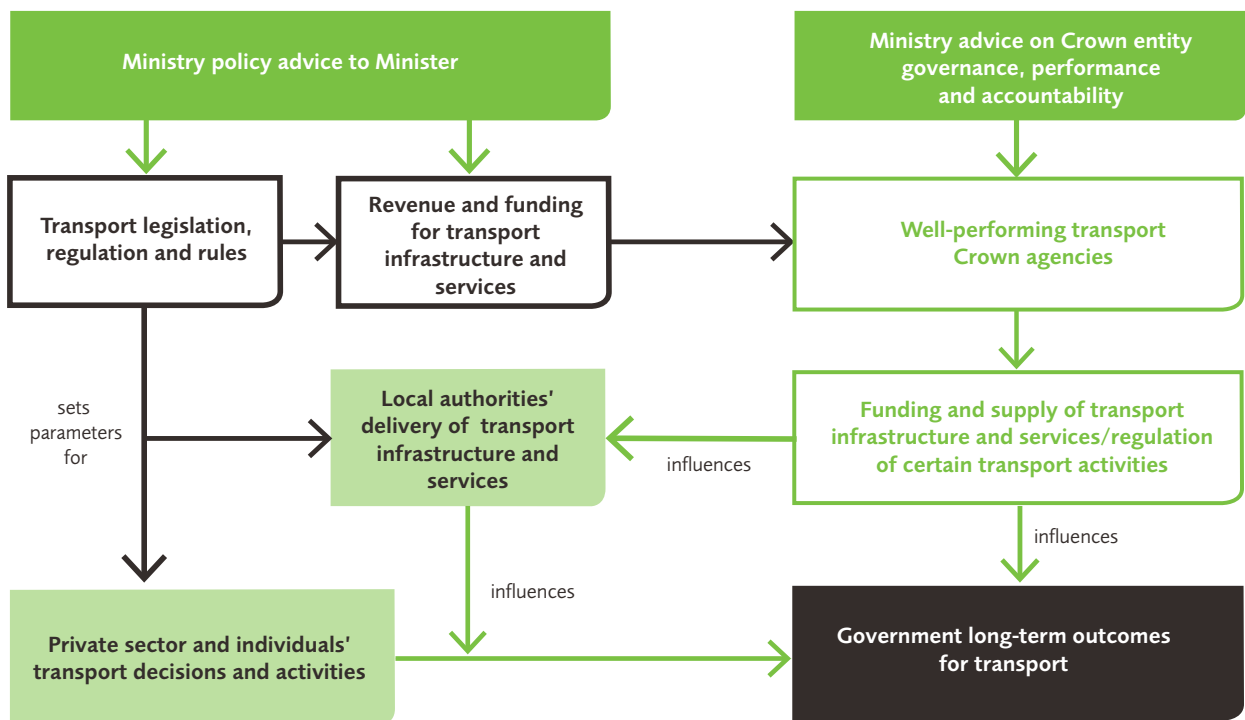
Ministry policy advice to Minister

Ministry advice on Crown entity governance, performance and accountability

Transport legislation, regulation and rules

Revenue and funding for transport infrastructure and services

Well-performing transport Crown agencies

sets parameters for

Local authorities' delivery of transport infrastructure and services

Funding and supply of transport infrastructure and services/regulation of certain transport activities

influences

influences

influences

Private sector and individuals' transport decisions and activities

Government long-term outcomes for transport